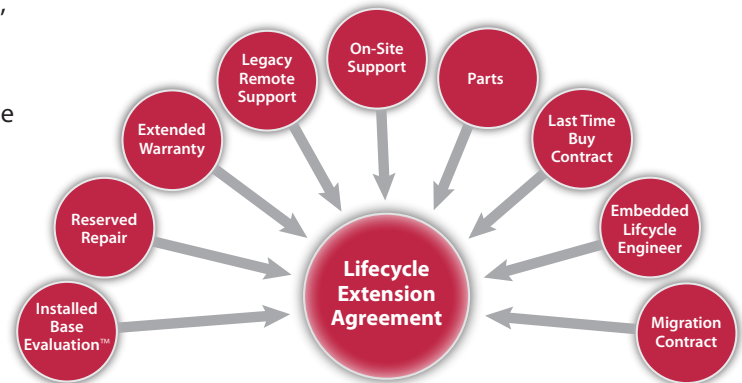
,

e

Legacy Remote Support

On-Site Support

Parts

Extended Warranty

Last Time Buy Contract

Reserved Repair

Embedded Lifcycle Engineer

Installed Base Evaluation™

Lifecycle Extension Agreement

Migration Contract